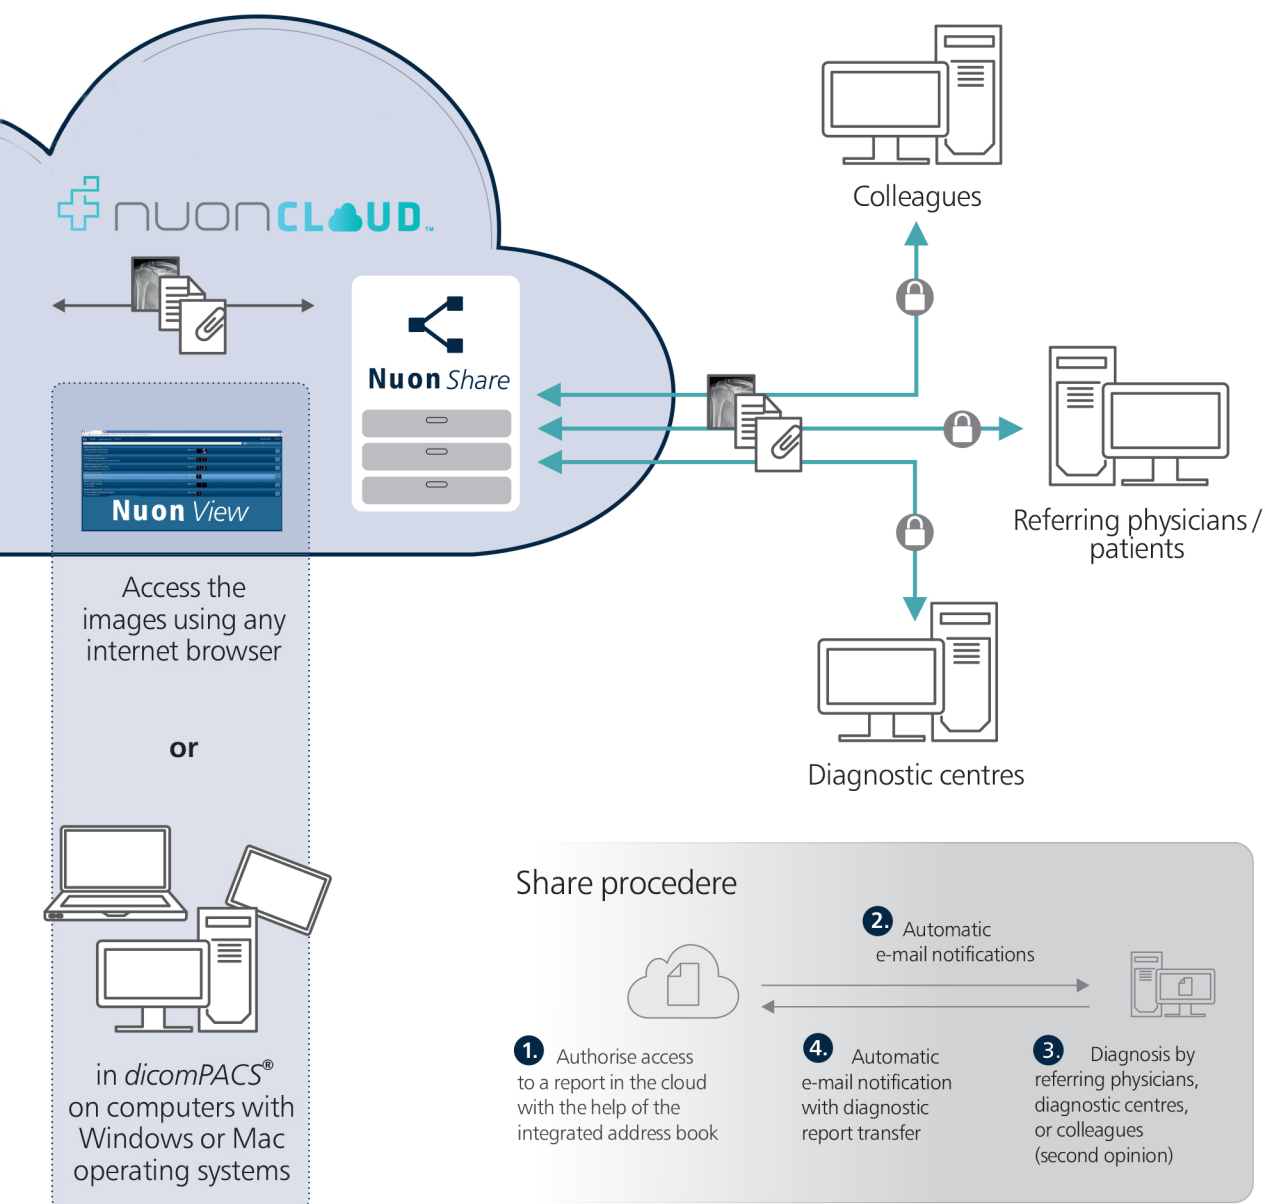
nuonCLOUD™

Nuon Share

Nuon View

Access the images using any internet browser

or

in dicomPACS® on computers with Windows or Mac operating systems

Colleagues

Referring physicians / patients

Diagnostic centres

Share procedere

2. Automatic e-mail notifications

1. Authorise access to a report in the cloud with the help of the integrated address book

4. Automatic e-mail notification with diagnostic report transfer

3. Diagnosis by referring physicians, diagnostic centres, or colleagues (second opinion)